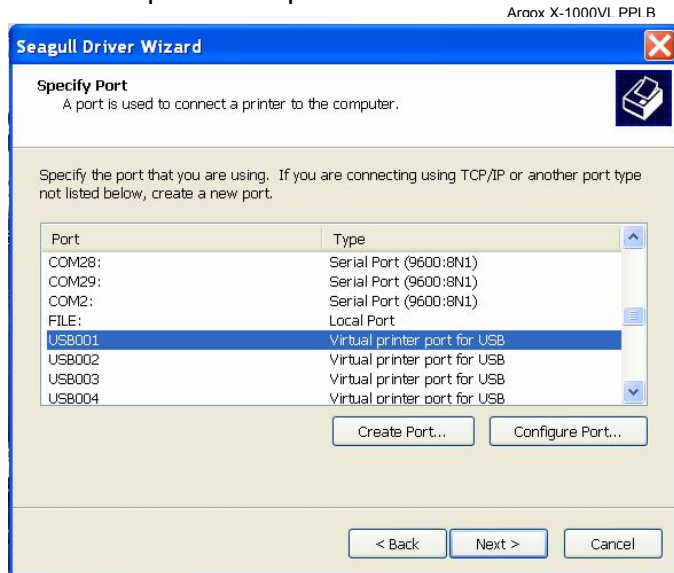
Argox X-1000VL PPLB

Seagull Driver Wizard

Specify Port
A port is used to connect a printer to the computer.

Specify the port that you are using. If you are connecting using TCP/IP or another port type not listed below, create a new port.

| Port | Type |
|---|---|
| COM28: | Serial Port (9600:8N1) |
| COM29: | Serial Port (9600:8N1) |
| COM2: | Serial Port (9600:8N1) |
| FILE: | Local Port |
| USB001 | Virtual printer port for USB |
| USB002 | Virtual printer port for USB |
| USB003 | Virtual printer port for USB |
| USB004 | Virtual printer port for USB |

Create Port... Configure Port...

< Back Next > Cancel